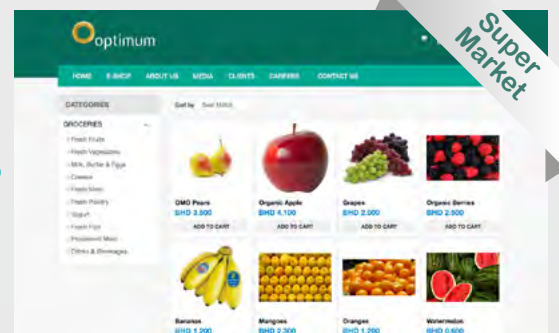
optimum

Super Market

HOME E-SHOP ABOUT US MEDIA CLIENTS CAREERS CONTACT US

CATEGORIES

GROCERIES

Fresh Fruits
Fresh Vegetables
Milk, Butter & Eggs
Cheese
Fresh Meat
Fresh Poultry
Yogurt
Fresh Fish
Processed Meat
Drinks & Beverages

Sort by Best Match

GMO Pears
BHD 3.800
ADD TO CART

Organic Apple
BHD 4.100
ADD TO CART

Grapes
BHD 2.000
ADD TO CART

Organic Berries
BHD 2.500
ADD TO CART

Bananas
BHD 1.200

Mangoes
BHD 2.300

Oranges
BHD 1.200

Watermelon
BHD 0.600